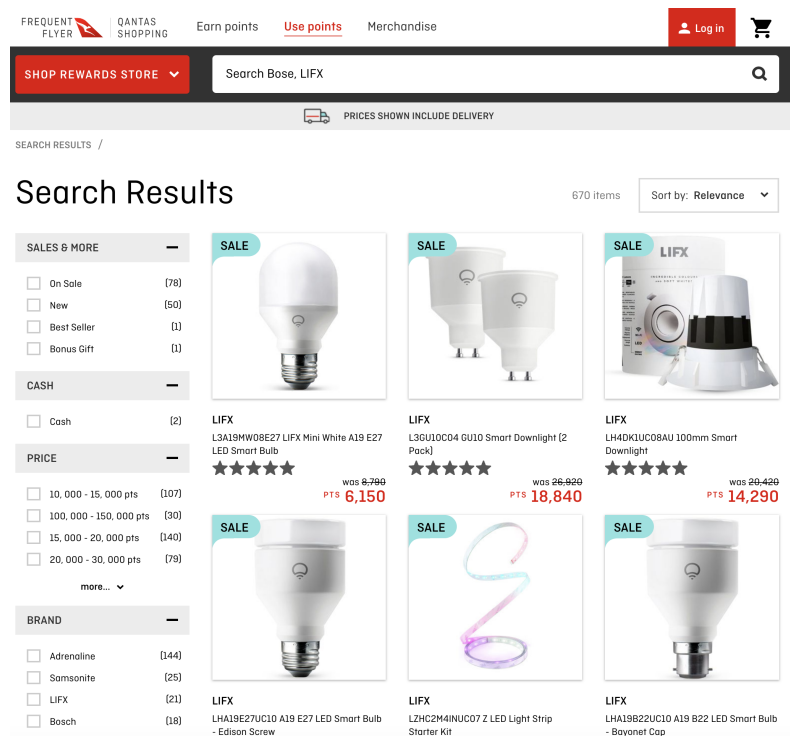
FREQUENT FLYER | QANTAS SHOPPING

Earn points

Use points

Merchandise

Log in

SHOP REWARDS STORE

Search Bose, LIFX

PRICES SHOWN INCLUDE DELIVERY

SEARCH RESULTS /

Search Results

670 items

Sort by: Relevance

SALES & MORE

On Sale (78)

New (50)

Best Seller (1)

Bonus Gift (1)

CASH

Cash (2)

PRICE

10, 000 - 15, 000 pts (107)

100, 000 - 150, 000 pts (30)

15, 000 - 20, 000 pts (140)

20, 000 - 30, 000 pts (79)

more...

BRAND

Adrenaline (144)

Samsonite (25)

LIFX (21)

Bosch (18)

SALE

LIFX

L3A19MW08E27 LIFX Mini White A19 E27 LED Smart Bulb

was 8,790

PTS 6,150

SALE

LIFX

L3GU10C04 GU10 Smart Downlight (2 Pack)

was 26,920

PTS 18,840

SALE

LIFX

LH4DK1UC08AU 100mm Smart Downlight

was 20,420

PTS 14,290

SALE

LIFX

LHA19E27UC10 A19 E27 LED Smart Bulb - Edison Screw

SALE

LIFX

LZHC2M4INUC07 Z LED Light Strip Starter Kit

SALE

LIFX

LHA19B22UC10 A19 B22 LED Smart Bulb - Bayonet Cap